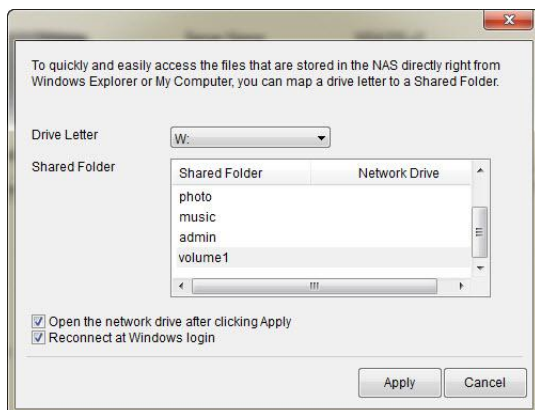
To quickly and easily access the files that are stored in the NAS directly right from Windows Explorer or My Computer, you can map a drive letter to a Shared Folder.

Drive Letter W:

Shared Folder

| Shared Folder | Network Drive |
|---|---|
| photo | |
| music | |
| admin | |
| volume1 | |

Open the network drive after clicking Apply
Reconnect at Windows login

Apply Cancel